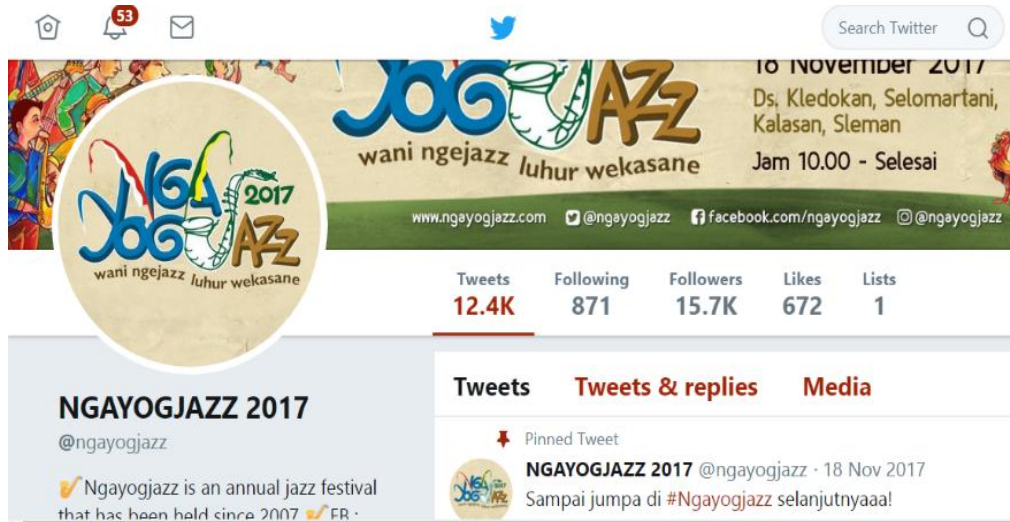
53

Search Twitter

18 November 2017
Ds. Kledokan, Selomartani, Kalasan, Sleman
Jam 10.00 - Selesai

JOGJAZZ
wani ngejazz luhur wekasane

www.ngayogjazz.com @ngayogjazz facebook.com/ngayogjazz @ngayogjazz

NGA JOGJAZZ 2017
wani ngejazz luhur wekasane

| Tweets | Following | Followers | Likes | Lists |
|---|---|---|---|---|
| 12.4K | 871 | 15.7K | 672 | 1 |

NGAYOGJAZZ 2017
@ngayogjazz

Ngayogjazz is an annual jazz festival that has been held since 2007 FB :

Tweets Tweets & replies Media

Pinned Tweet
NGAYOGJAZZ 2017 @ngayogjazz · 18 Nov 2017
Sampai jumpa di #Ngayogjazz selanjutnyaaa!